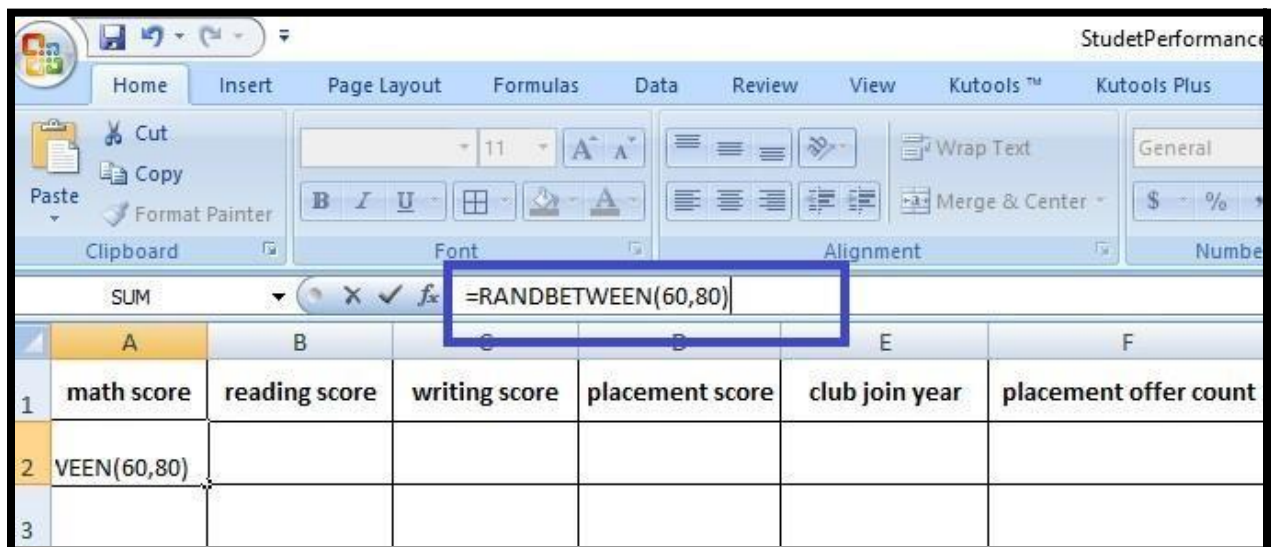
StudetPerformance

Home Insert Page Layout Formulas Data Review View Kutools ™ Kutools Plus

Cut
Copy
Paste
Format Painter
Clipboard

11
B I U
Font

Wrap Text
Merge & Center
Alignment

General
$ %
Numbe

SUM
$f_x$ =RANDBETWEEN(60,80)

| | A | B | C | D | E | F |
|---|---|---|---|---|---|---|
| 1 | math score | reading score | writing score | placement score | club join year | placement offer count |
| 2 | VEEN(60,80) | | | | | |
| 3 | | | | | | |